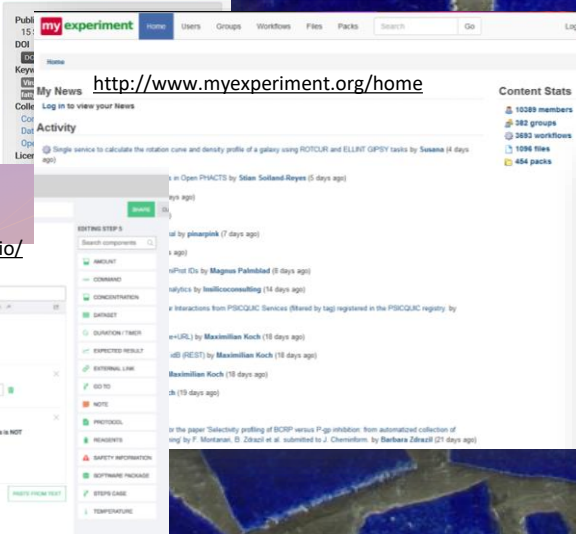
Publi
15:
DOI
Keyw
Colle
Cor
Dat
Ope
Licen

io/

my experiment
Home Users Groups Workflows Files Packs Search Go Log

Home

http://www.myexperiment.org/home

My News
Log in to view your News

Activity

Single service to calculate the rotation curve and density profile of a galaxy using ROTCUR and ELLINT GIPSY tasks by Susana (4 days ago)

s in Open PHACTS by Stian Soiland-Reyes (5 days ago)

ago)

)

al by pinarpink (7 days ago)

s ago)

niProt IDs by Magnus Palmblad (8 days ago)

nalytics by Insilicoconsulting (14 days ago)

r Interactions from PSICQUIC Services (filtered by tag) registered in the PSICQUIC registry. by

e+URL) by Maximilian Koch (18 days ago)

sB (REST) by Maximilian Koch (18 days ago)

Maximilian Koch (18 days ago)

ch (19 days ago)

r the paper 'Selectivity profiling of BCRP versus P-gp inhibition: from automated collection of
ning' by F. Montanari, B. Zdrazil et al. submitted to J. Cheminform. by Barbara Zdrazil (21 days ago)

Content Stats
10389 members
382 groups
3693 workflows
1096 files
484 packs

SHARE
EDITING STEP 5
Search components
AMOUNT
COMMAND
CONCENTRATION
DATASET
DURATION / TIMER
EXPECTED RESULT
EXTERNAL LINK
GO TO
NOTE
PROTOCOL
REAGENTS
SAFETY INFORMATION
SOFTWARE PACKAGE
STEPS CASE
TEMPERATURE

s NOT

PASTE FROM TEXT